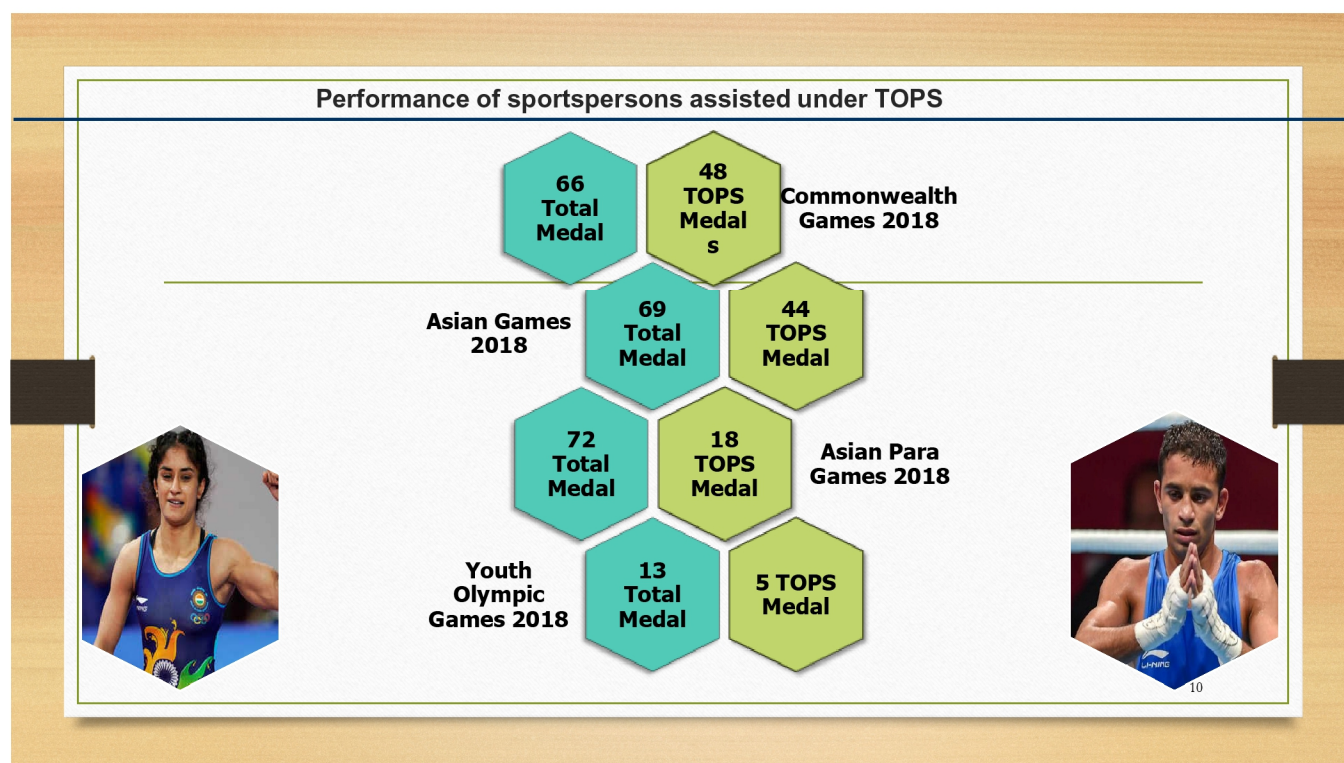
Performance of sportspersons assisted under TOPS

66 Total Medal

48 TOPS Medal s

Commonwealth Games 2018

Asian Games 2018

69 Total Medal

44 TOPS Medal

72 Total Medal

18 TOPS Medal

Asian Para Games 2018

Youth Olympic Games 2018

13 Total Medal

5 TOPS Medal

10